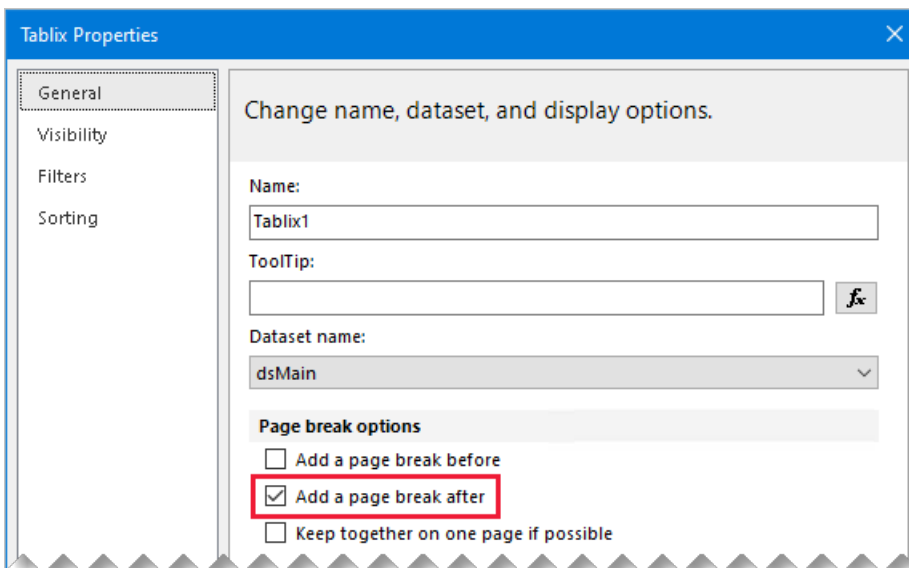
Tablix Properties

General
Visibility
Filters
Sorting

Change name, dataset, and display options.

Name:
Tablix1
ToolTip:
$f_x$
Dataset name:
dsMain

Page break options
Add a page break before
Add a page break after
Keep together on one page if possible